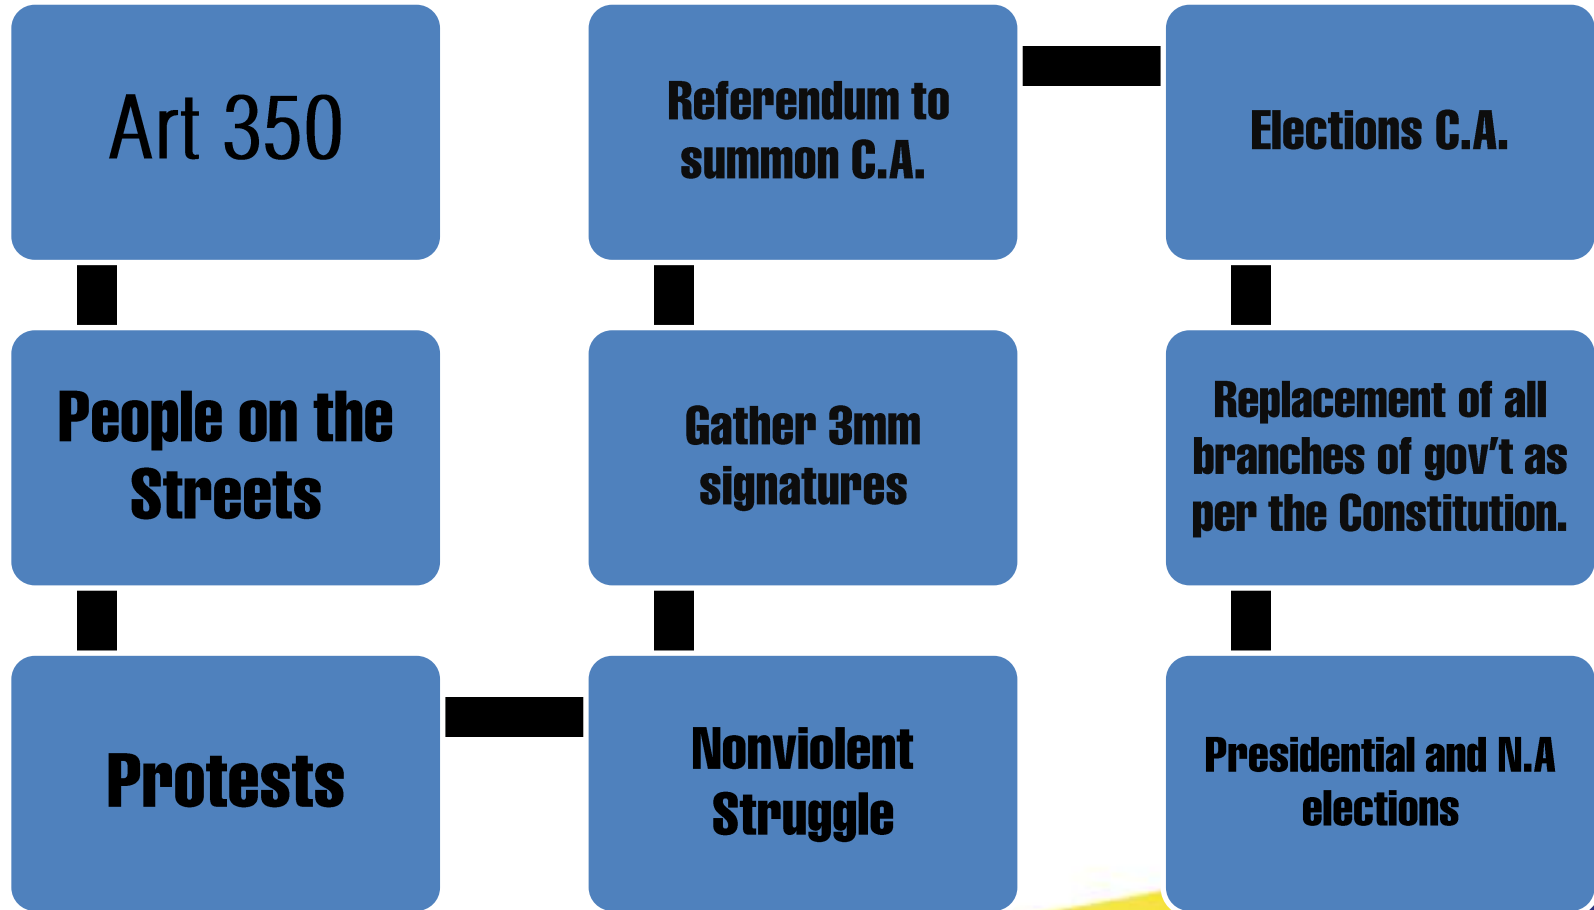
Art 350

People on the Streets

Protests

Nonviolent Struggle

Gather 3mm signatures

Referendum to summon C.A.

Elections C.A.

Replacement of all branches of gov't as per the Constitution.

Presidential and N.A elections